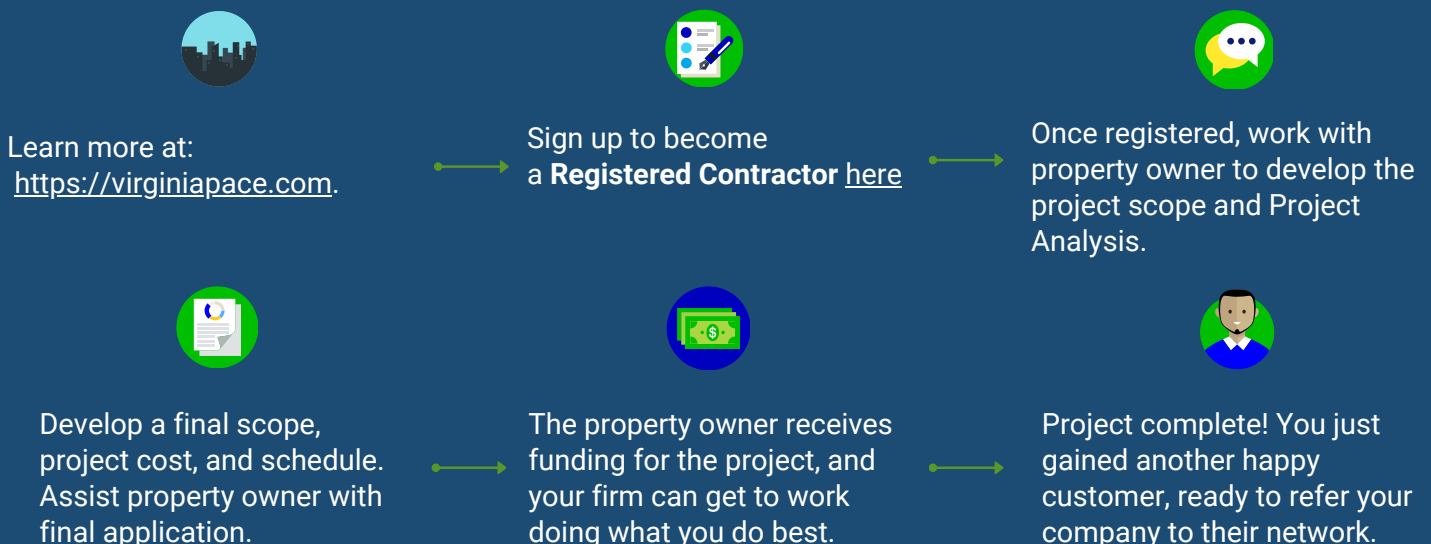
Learn more at: https://virginiapace.com.

Sign up to become a **Registered Contractor** here

Once registered, work with property owner to develop the project scope and Project Analysis.

Develop a final scope, project cost, and schedule. Assist property owner with final application.

The property owner receives funding for the project, and your firm can get to work doing what you do best.

Project complete! You just gained another happy customer, ready to refer your company to their network.